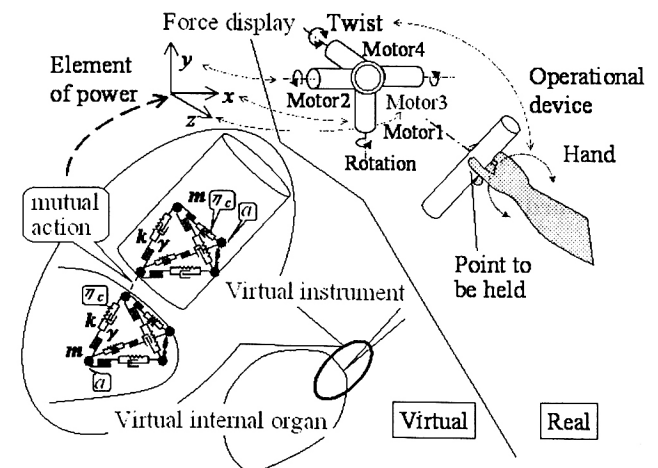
Force display
Twist
Motor4
Element of power
$y$
$x$
$z$
Motor2
Motor3
Motor1
Rotation
Operational device
Hand
Point to be held
mutual action
$m$
$\eta_c$
$a$
$k$
$\gamma$
$\eta_c$
$k$
$\gamma$
$m$
$a$
Virtual instrument
Virtual internal organ
Virtual
Real